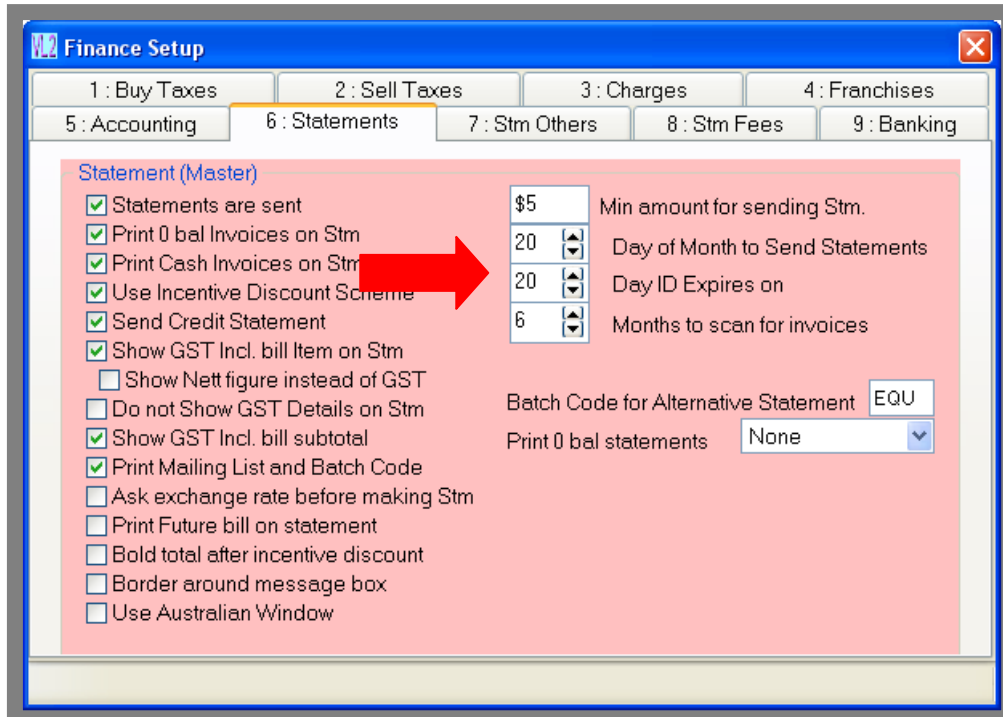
VL2 Finance Setup

1 : Buy Taxes
2 : Sell Taxes
3 : Charges
4 : Franchises
5 : Accounting
6 : Statements
7 : Stm Others
8 : Stm Fees
9 : Banking

Statement (Master)

Statements are sent
Print 0 bal Invoices on Stm
Print Cash Invoices on Stm
Use Incentive Discount Scheme
Send Credit Statement
Show GST Incl. bill Item on Stm
Show Nett figure instead of GST
Do not Show GST Details on Stm
Show GST Incl. bill subtotal
Print Mailing List and Batch Code
Ask exchange rate before making Stm
Print Future bill on statement
Bold total after incentive discount
Border around message box
Use Australian Window

$5 Min amount for sending Stm.
20 Day of Month to Send Statements
20 Day ID Expires on
6 Months to scan for invoices

Batch Code for Alternative Statement EQU
Print 0 bal statements None